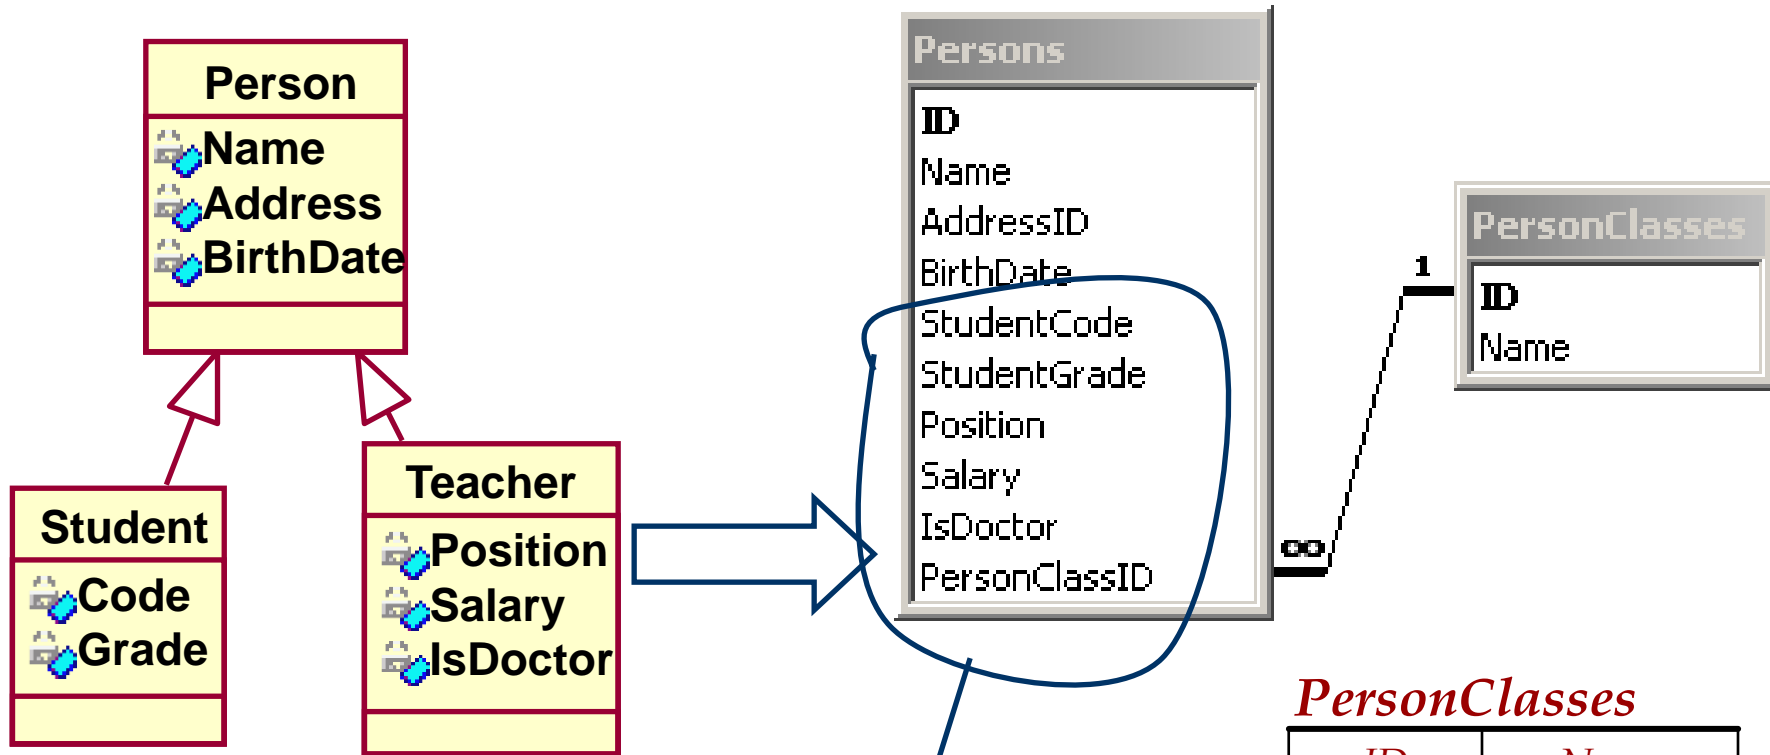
Person
Name
Address
BirthDate

Student
Code
Grade

Teacher
Position
Salary
IsDoctor

Persons
ID
Name
AddressID
BirthDate
StudentCode
StudentGrade
Position
Salary
IsDoctor
PersonClassID

PersonClasses
ID
Name

1
∞

PersonClasses

| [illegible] | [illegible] |
|---|---|